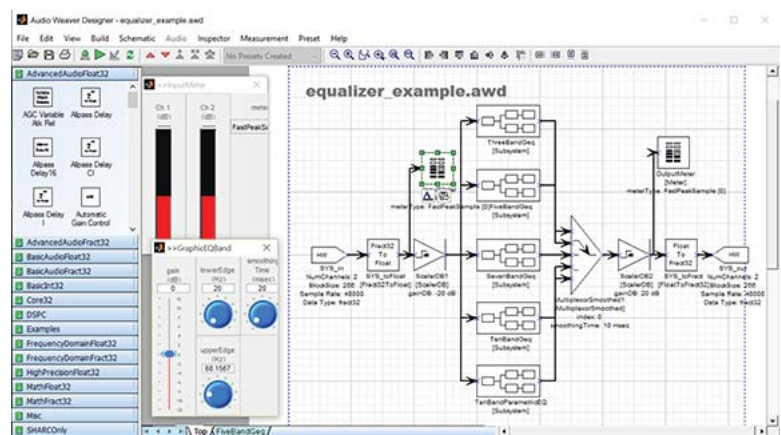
Audio Weaver Designer - equalizer_example.awd

File Edit View Build Schematic Audio Inspector Measurement Preset Help

No Presets Created

AdvancedAudioFloat32

AGC Variable Atk Rel

Allpass Delay

Allpass Delay16

Allpass Delay Cl

Allpass Delay I

Automatic Gain Control

AdvancedAudioFract32
BasicAudioFloat32
BasicAudioFract32
BasicInt32
Core32
DSPC
Examples
FrequencyDomainFloat32
FrequencyDomainFract32
HighPrecisionFloat32
MathFloat32
MathFract32
Misc
SHARCOnly

>>InputMeter

Ch 1 (dB)

Ch 2 (dB)

meterType

FastPeakSa

>>GraphicEQBand

gain (dB)

0

lowerEdge (Hz)

20

smoothingTime (msec)

20

upperEdge (Hz)

68.1567

equalizer_example.awd

meterType: FastPeakSample [0]

ThreeBandGeq [Subsystem]

FiveBandGeq [Subsystem]

SevenBandGeq [Subsystem]

TenBandGeq [Subsystem]

TenBandParametricEQ [Subsystem]

HW

SYS_in
NumChannels: 2
BlockSize: 256
Sample Rate: 48000
Data Type: fract32

Fract32 To Float

SYS_toFloat [Fract32ToFloat]

ScalerDB1 [ScalerDB]
gainDB: -20 dB

MultiplexorSmoothed1 [MultiplexorSmoothed]
index: 0
smoothingTime: 10 msec

ScalerDB2 [ScalerDB]
gainDB: 20 dB

OutputMeter [Meter]
meterType: FastPeakSample [0]

Float To Fract32

SYS_toFract [FloatToFract32]

HW

SYS_out
NumChannels: 2
BlockSize: 256
Sample Rate: 48000
Data Type: fract32

Top FiveBandGeq